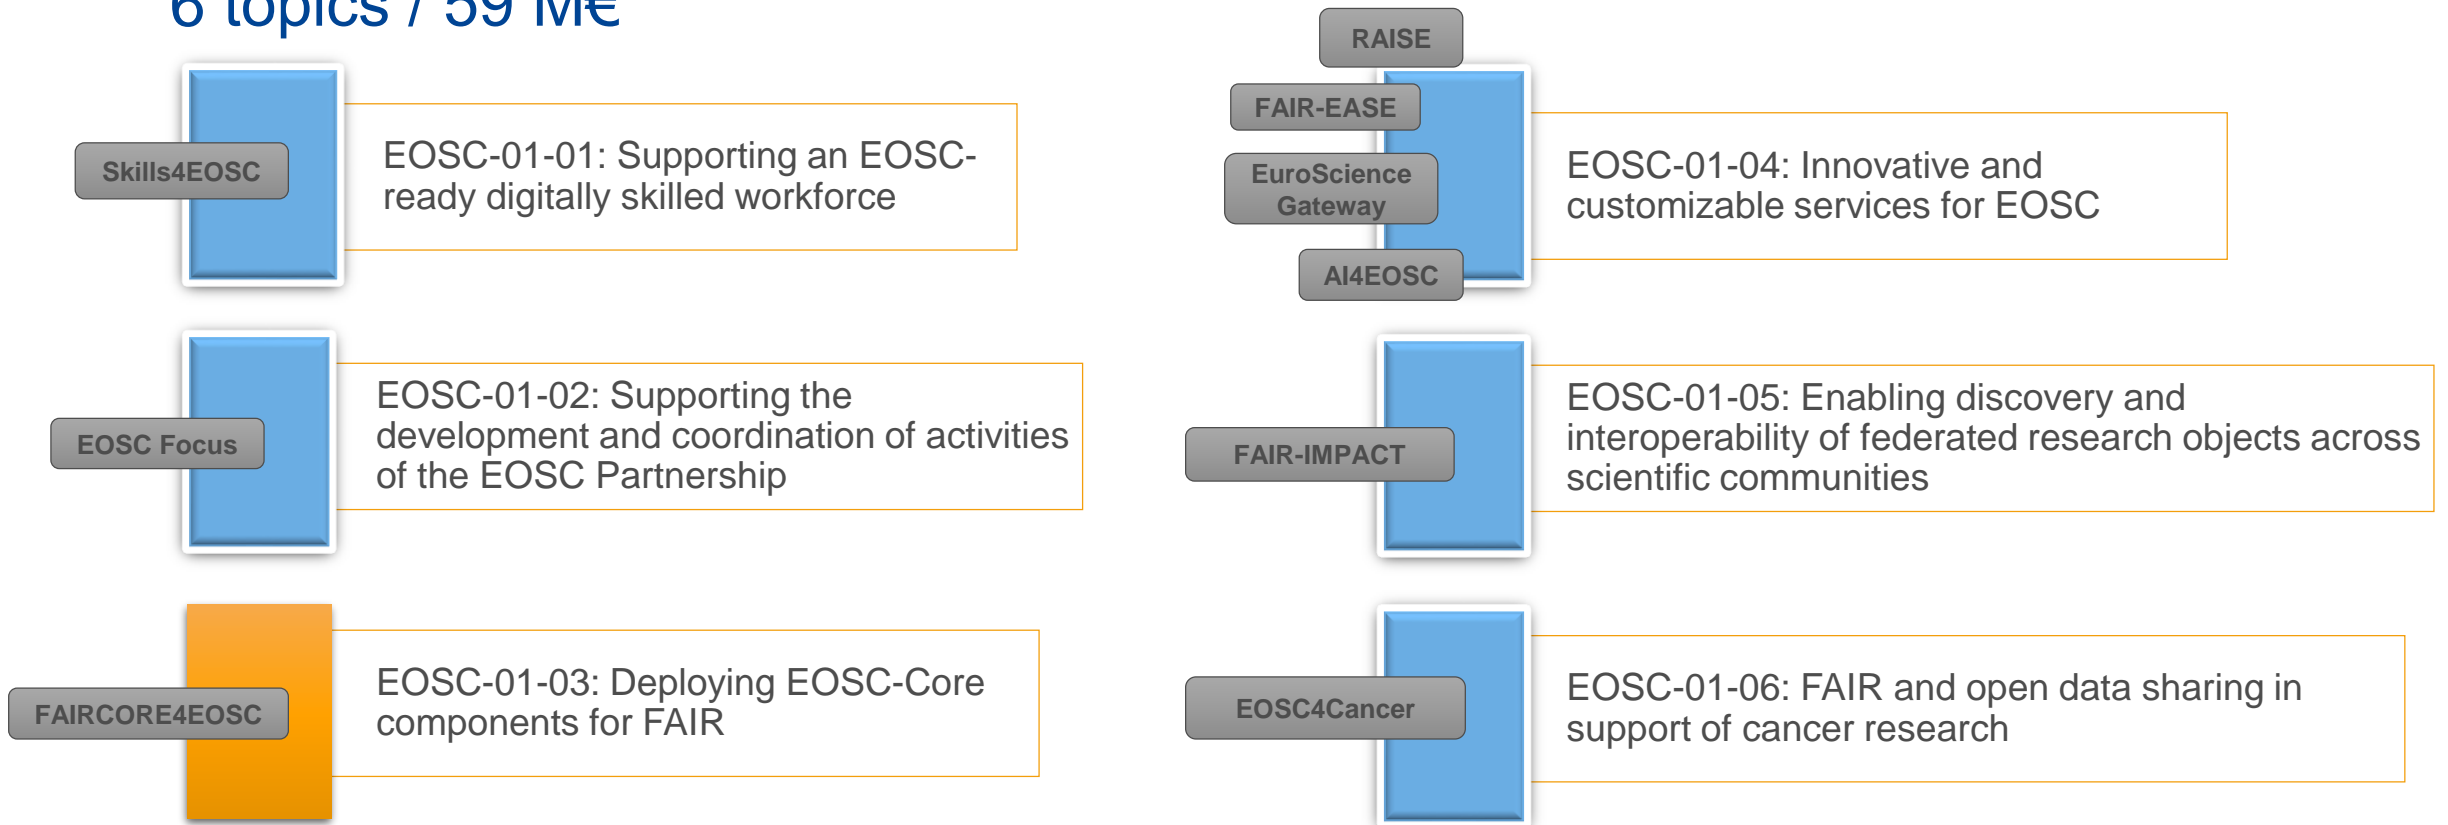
6 topics / 59 M€

Skills4EOSC

EOSC-01-01: Supporting an EOSC-ready digitally skilled workforce

RAISE

FAIR-EASE

EuroScience Gateway

AI4EOSC

EOSC-01-04: Innovative and customizable services for EOSC

EOSC Focus

EOSC-01-02: Supporting the development and coordination of activities of the EOSC Partnership

FAIR-IMPACT

EOSC-01-05: Enabling discovery and interoperability of federated research objects across scientific communities

FAIRCORE4EOSC

EOSC-01-03: Deploying EOSC-Core components for FAIR

EOSC4Cancer

EOSC-01-06: FAIR and open data sharing in support of cancer research